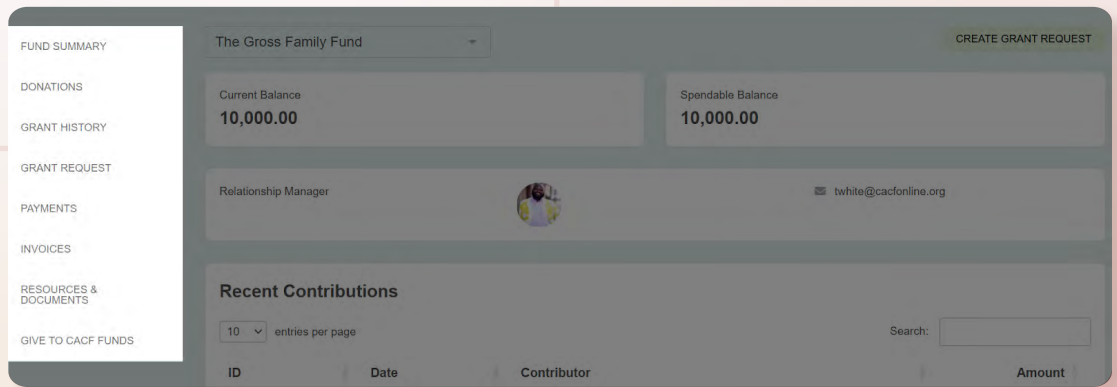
FUND SUMMARY

DONATIONS

GRANT HISTORY

GRANT REQUEST

PAYMENTS

INVOICES

RESOURCES & DOCUMENTS

GIVE TO CACF FUNDS

The Gross Family Fund

CREATE GRANT REQUEST

Current Balance
10,000.00

Spendable Balance
10,000.00

Relationship Manager

twhite@cacfonline.org

Recent Contributions

10 entries per page

Search:

| ID | Date | Contributor | Amount |
|---|---|---|---|